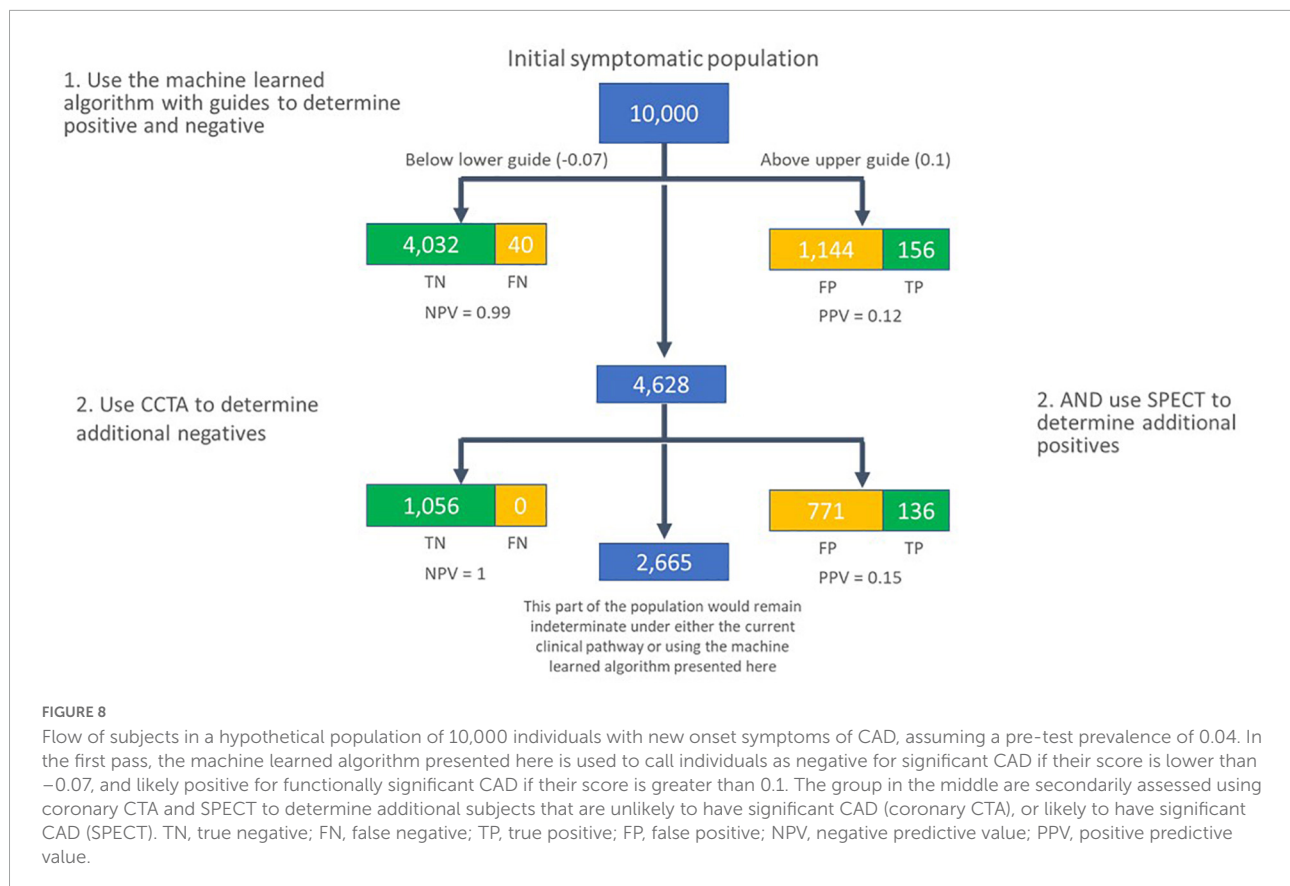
Initial symptomatic population

1. Use the machine learned algorithm with guides to determine positive and negative

10,000

Below lower guide (-0.07)

Above upper guide (0.1)

4,032 | 40

TN FN

NPV = 0.99

1,144 | 156

FP TP

PPV = 0.12

4,628

2. Use CCTA to determine additional negatives

2. AND use SPECT to determine additional positives

1,056 | 0

TN FN

NPV = 1

2,665

771 | 136

FP TP

PPV = 0.15

This part of the population would remain indeterminate under either the current clinical pathway or using the machine learned algorithm presented here

FIGURE 8

Flow of subjects in a hypothetical population of 10,000 individuals with new onset symptoms of CAD, assuming a pre-test prevalence of 0.04. In the first pass, the machine learned algorithm presented here is used to call individuals as negative for significant CAD if their score is lower than −0.07, and likely positive for functionally significant CAD if their score is greater than 0.1. The group in the middle are secondarily assessed using coronary CTA and SPECT to determine additional subjects that are unlikely to have significant CAD (coronary CTA), or likely to have significant CAD (SPECT). TN, true negative; FN, false negative; TP, true positive; FP, false positive; NPV, negative predictive value; PPV, positive predictive value.